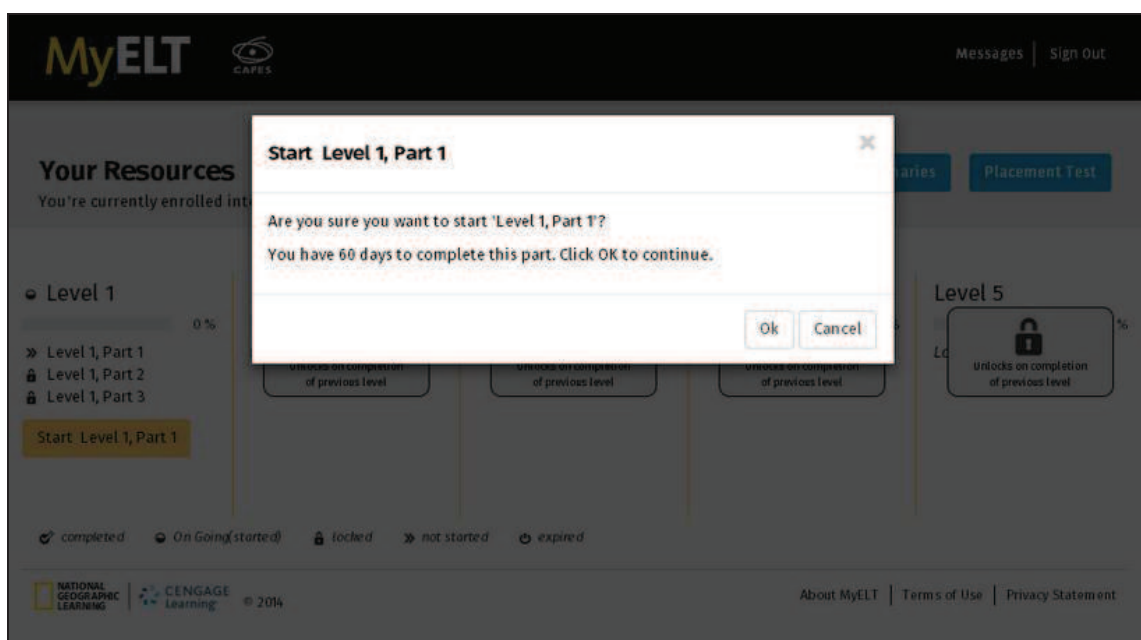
MyELT CAPES

Messages | Sign Out

Your Resources
You're currently enrolled int

aries

Placement Test

Start Level 1, Part 1

×

Are you sure you want to start 'Level 1, Part 1'?

You have 60 days to complete this part. Click OK to continue.

Ok Cancel

Level 1
0 %
» Level 1, Part 1
Level 1, Part 2
Level 1, Part 3
Start Level 1, Part 1

Unlocks on completion of previous level

Unlocks on completion of previous level

Unlocks on completion of previous level

Level 5
%
Lo
Unlocks on completion of previous level

completed  On Going(started)  locked  » not started  expired

NATIONAL GEOGRAPHIC LEARNING | CENGAGE Learning © 2014

About MyELT | Terms of Use | Privacy Statement